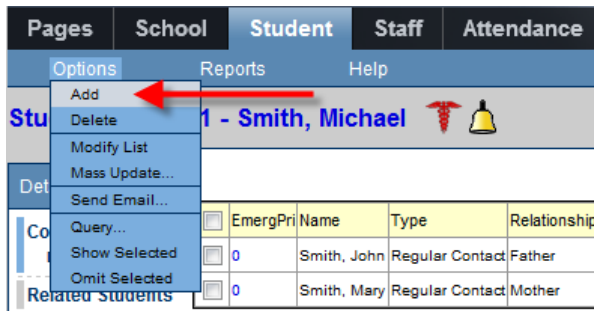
Pages School Student Staff Attendance

Options Reports Help

Add
Delete
Modify List
Mass Update...
Send Email...
Query...
Show Selected
Omit Selected

Stu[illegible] 1 - Smith, Michael

Det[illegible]

Co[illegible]

Related Students

| | EmergPri | Name | Type | Relationship |
|---|---|---|---|---|
| | 0 | Smith, John | Regular Contact | Father |
| | 0 | Smith, Mary | Regular Contact | Mother |